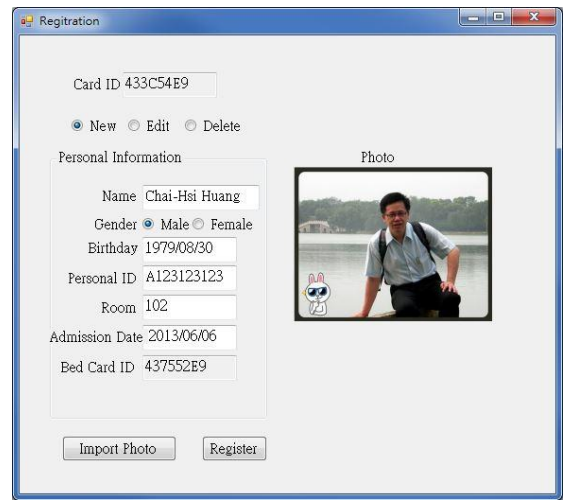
Regitration

Card ID 433C54E9

New Edit Delete

Personal Information

Name Chai-Hsi Huang

Gender Male Female

Birthday 1979/08/30

Personal ID A123123123

Room 102

Admission Date 2013/06/06

Bed Card ID 437552E9

Photo

Import Photo

Register